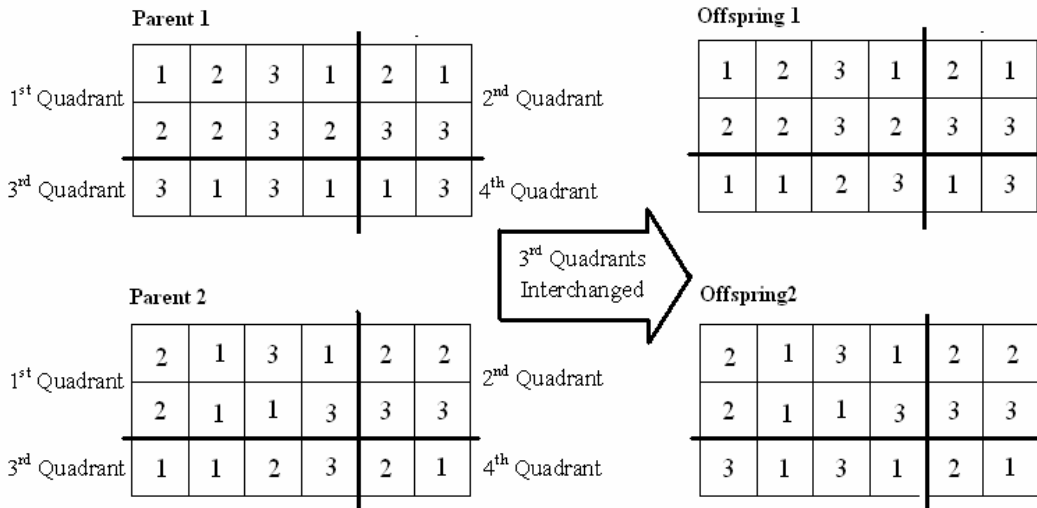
Parent 1

1st Quadrant

| 1 | 2 | 3 | 1 | 2 | 1 |
|---|---|---|---|---|---|
| 2 | 2 | 3 | 2 | 3 | 3 |
| 3 | 1 | 3 | 1 | 1 | 3 |

2nd Quadrant

3rd Quadrant

4th Quadrant

Offspring 1

| 1 | 2 | 3 | 1 | 2 | 1 |
|---|---|---|---|---|---|
| 2 | 2 | 3 | 2 | 3 | 3 |
| 1 | 1 | 2 | 3 | 1 | 3 |

3rd Quadrants Interchanged

Parent 2

1st Quadrant

| 2 | 1 | 3 | 1 | 2 | 2 |
|---|---|---|---|---|---|
| 2 | 1 | 1 | 3 | 3 | 3 |
| 1 | 1 | 2 | 3 | 2 | 1 |

2nd Quadrant

3rd Quadrant

4th Quadrant

Offspring2

| 2 | 1 | 3 | 1 | 2 | 2 |
|---|---|---|---|---|---|
| 2 | 1 | 1 | 3 | 3 | 3 |
| 3 | 1 | 3 | 1 | 2 | 1 |